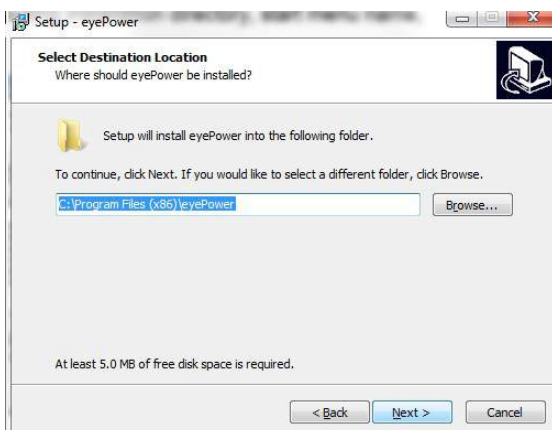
Setup - eyePower

Select Destination Location
Where should eyePower be installed?

Setup will install eyePower into the following folder.

To continue, click Next. If you would like to select a different folder, click Browse.

C:\Program Files (x86)\eyePower

Browse...

At least 5.0 MB of free disk space is required.

< Back

Next >

Cancel